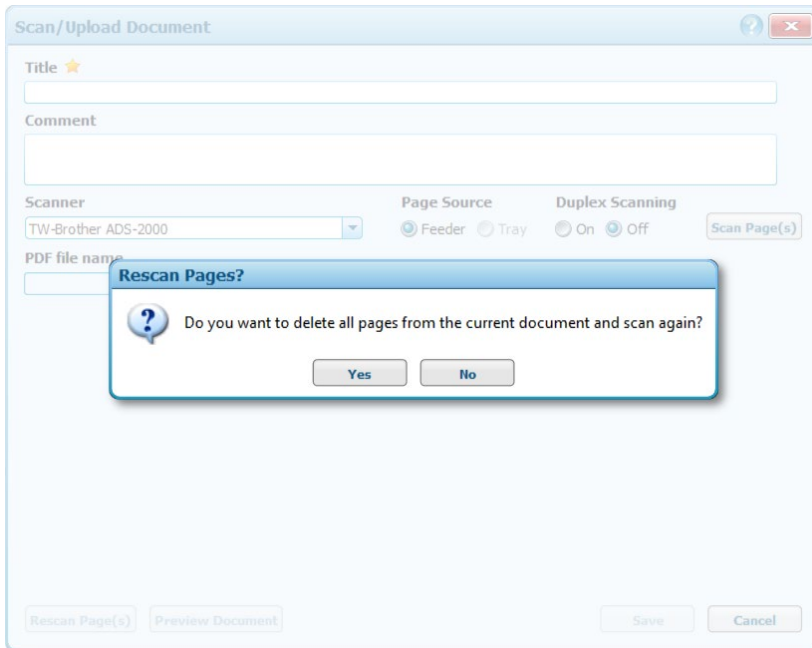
Scan/Upload Document

Title

Comment

Scanner
TW-Brother ADS-2000

Page Source
Feeder Tray

Duplex Scanning
On Off

Scan Page(s)

PDF file name

Rescan Pages?

Do you want to delete all pages from the current document and scan again?

Yes No

Rescan Page(s) Preview Document

Save Cancel